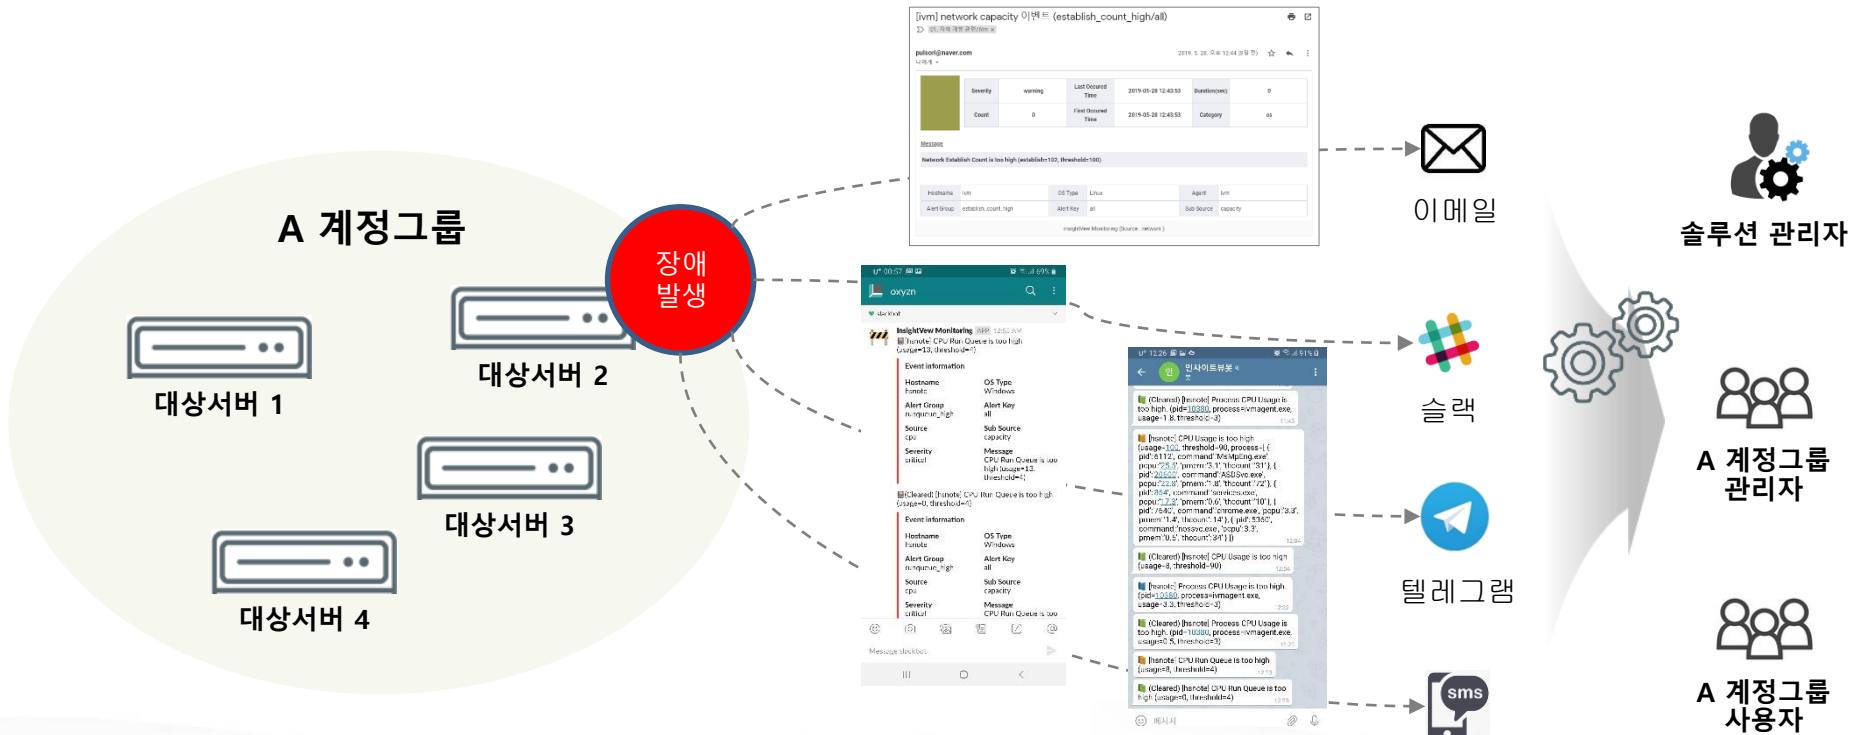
A 계정그룹

대상서버 1

대상서버 2

대상서버 3

대상서버 4

장애 발생

[ivm] network capacity 이벤트 (establish_count_high/all)

pulsori@naver.com

| Severity | warning | Last Occured Time | 2019-05-28 12:43:53 | Duration(sec) | 0 |
|---|---|---|---|---|---|
| Count | 0 | First Occured Time | 2019-05-28 12:43:53 | Category | os |

Message

Network Establish Count is too high (establish=102, threshold=100)

| Hostname | ivm | OS Type | Linux | Agent | ivm |
|---|---|---|---|---|---|
| Alert Group | establish_count_high | Alert Key | all | Sub Source | capacity |

InsightView Monitoring (Source : network )

oxyzn

InsightView Monitoring APP

[hsnote] CPU Run Queue is too high (usage=13, threshold=4)

Event information

Hostname hsnote
OS Type Windows
Alert Group runqueue_high
Alert Key all
Source cpu
Sub Source capacity
Severity critical
Message CPU Run Queue is too high (usage=13, threshold=4)

[Cleared] [hsnote] CPU Run Queue is too high (usage=0, threshold=4)

Event information

Hostname hsnote
OS Type Windows
Alert Group runqueue_high
Alert Key all
Source cpu
Sub Source capacity
Severity critical
Message CPU Run Queue is too

인사이트뷰봇

(Cleared) [hsnote] Process CPU Usage is too high. (pid=10380, process=ivmagent.exe, usage=1.8, threshold=3)

[hsnote] CPU Usage is too high (usage=100, threshold=90, process=[ {'pid':6112', command':'MsMpEng.exe', pcpu:'25.3', 'pmem':'3.1', 'thcount':'31'}, { pid':20600', command':'ASDSvc.exe', pcpu:'22.8', 'pmem':'1.8', 'thcount':'72'}, { pid':864', command':'svchost.exe', pcpu':'7.2', 'pmem':'0.6', 'thcount':'10'}, { pid':7640', command':'chrome.exe', pcpu':'3.3', 'pmem':'1.4', 'thcount':'14'}, { pid':5360', command':'nossvc.exe', 'pcpu':'3.3', pmem':'0.5', 'thcount':'34'} ])

(Cleared) [hsnote] CPU Usage is too high (usage=8, threshold=90)

[hsnote] Process CPU Usage is too high. (pid=10380, process=ivmagent.exe, usage=3.3, threshold=3)

(Cleared) [hsnote] Process CPU Usage is too high. (pid=10380, process=ivmagent.exe, usage=0.5, threshold=3)

[hsnote] CPU Run Queue is too high (usage=8, threshold=4)

(Cleared) [hsnote] CPU Run Queue is too high (usage=0, threshold=4)

메시지

이메일

슬랙

텔레그램

sms

솔루션 관리자

A 계정그룹 관리자

A 계정그룹 사용자